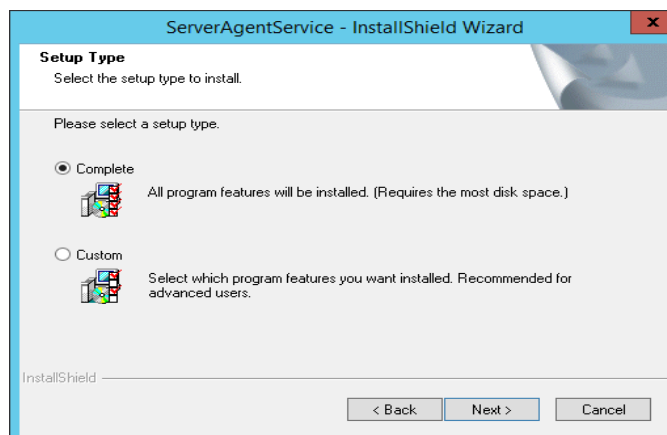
ServerAgentService - InstallShield Wizard

x

Setup Type

Select the setup type to install.

Please select a setup type.

Complete

All program features will be installed. (Requires the most disk space.)

Custom

Select which program features you want installed. Recommended for advanced users.

InstallShield

< Back

Next >

Cancel